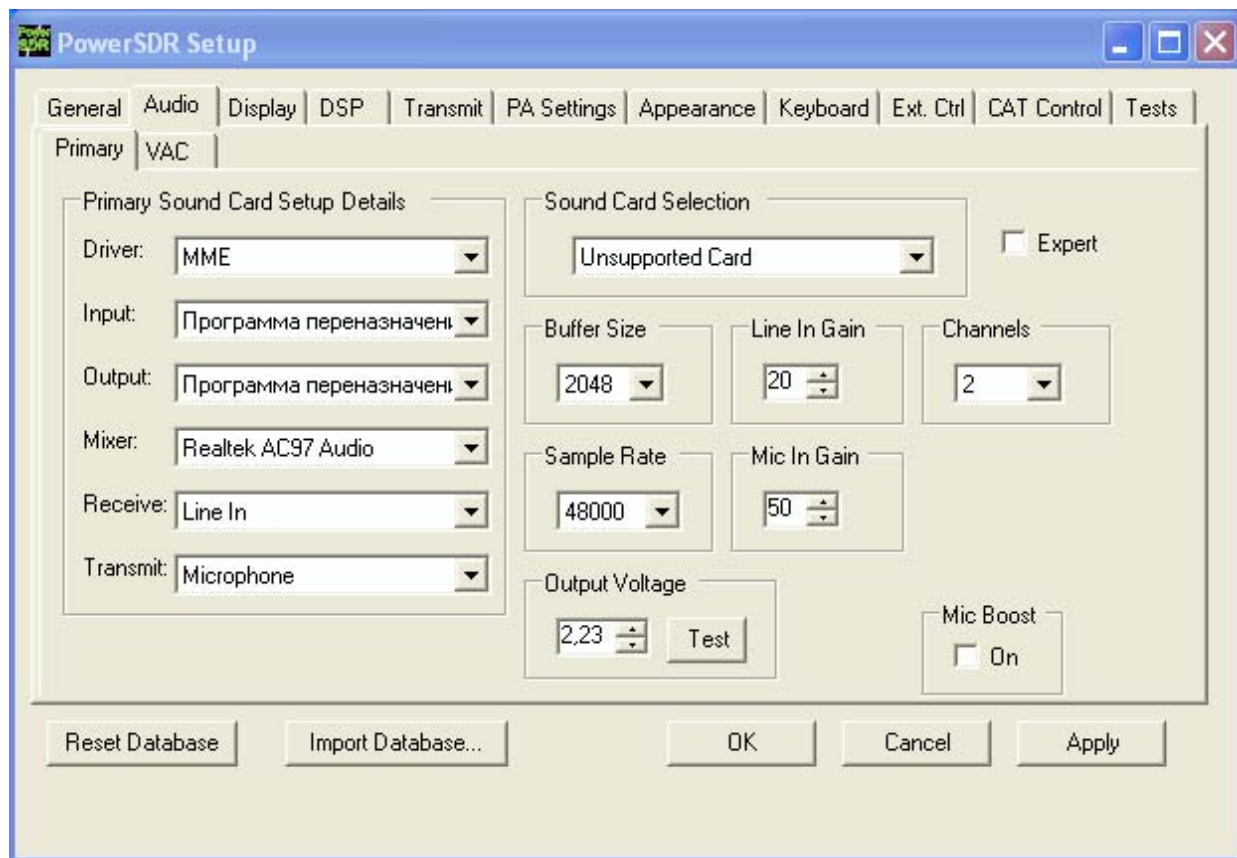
PowerSDR Setup

General | Audio | Display | DSP | Transmit | PA Settings | Appearance | Keyboard | Ext. Ctrl | CAT Control | Tests

Primary | VAC

Primary Sound Card Setup Details

Driver: MME

Input: Программа переназначени

Output: Программа переназначени

Mixer: Realtek AC97 Audio

Receive: Line In

Transmit: Microphone

Sound Card Selection

Unsupported Card

Expert

Buffer Size
2048

Line In Gain
20

Channels
2

Sample Rate
48000

Mic In Gain
50

Output Voltage
2,23
Test

Mic Boost
On

Reset Database
Import Database...
OK
Cancel
Apply